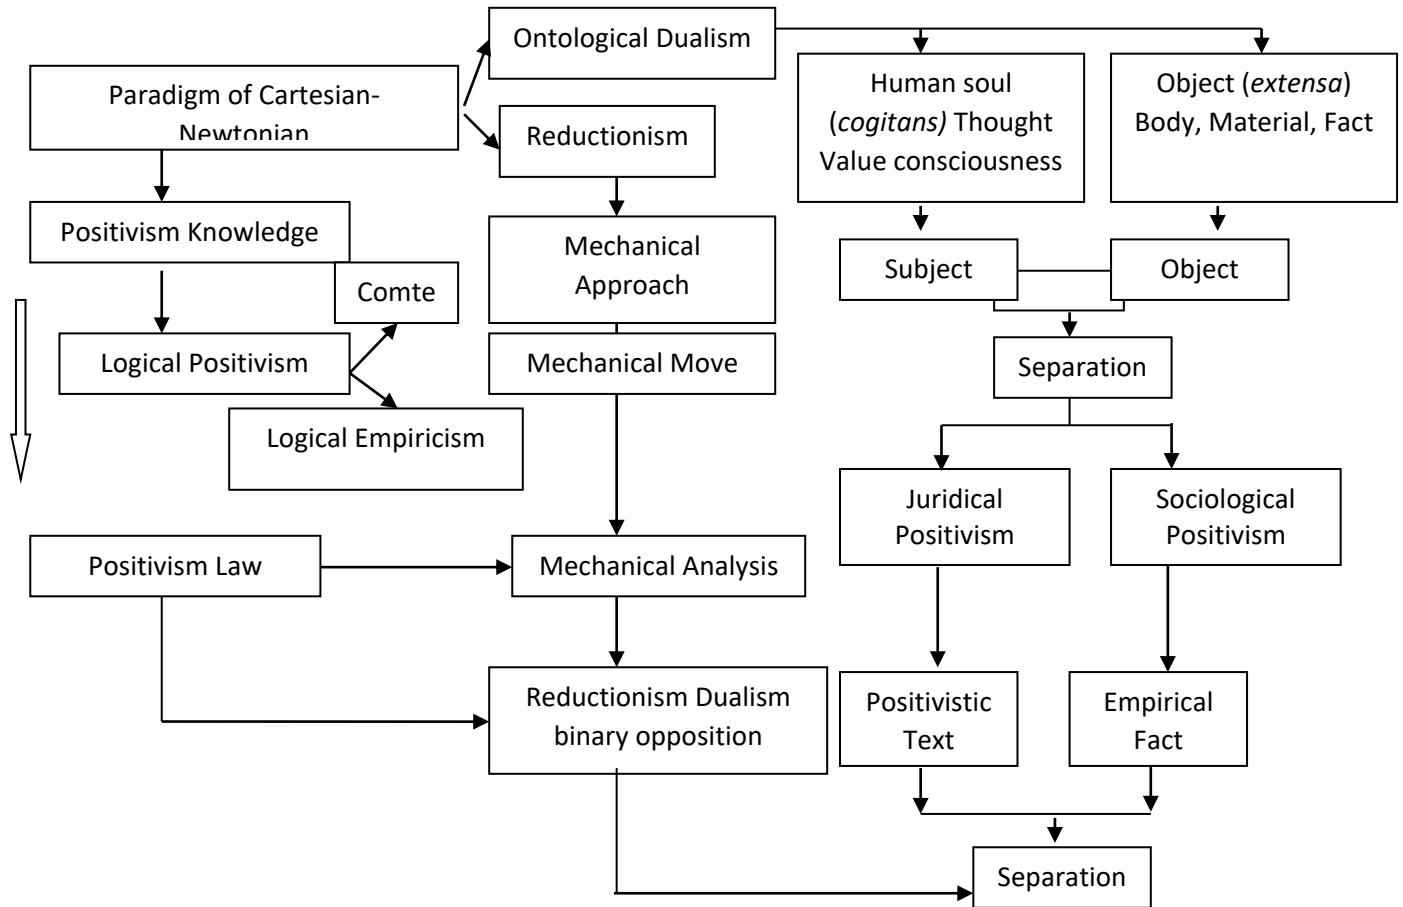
Paradigm of Cartesian-Newtonian

Ontological Dualism

Reductionism

Human soul (cogitans) Thought Value consciousness

Object (extensa) Body, Material, Fact

Positivism Knowledge

Comte

Mechanical Approach

Subject

Object

Logical Positivism

Mechanical Move

Separation

Logical Empiricism

Juridical Positivism

Sociological Positivism

Positivism Law

Mechanical Analysis

Reductionism Dualism binary opposition

Positivistic Text

Empirical Fact

Separation